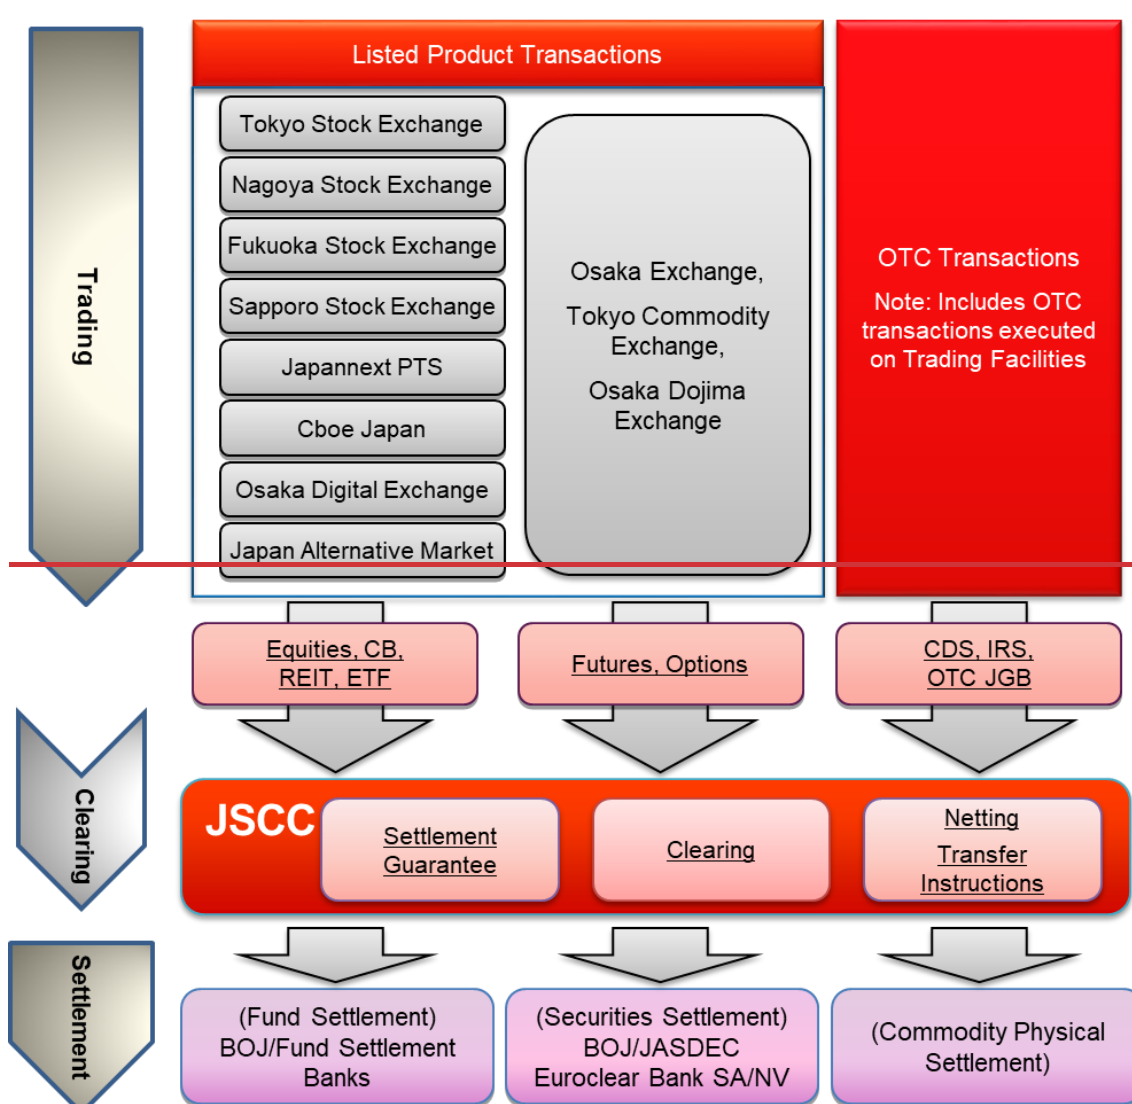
Trading

Listed Product Transactions

Tokyo Stock Exchange

Nagoya Stock Exchange

Fukuoka Stock Exchange

Sapporo Stock Exchange

Japannext PTS

Cboe Japan

Osaka Digital Exchange

Japan Alternative Market

Osaka Exchange,

Tokyo Commodity Exchange,

Osaka Dojima Exchange

OTC Transactions

Note: Includes OTC transactions executed on Trading Facilities

Equities, CB, REIT, ETF

Futures, Options

CDS, IRS, OTC JGB

Clearing

JSCC

Settlement Guarantee

Clearing

Netting

Transfer Instructions

Settlement

(Fund Settlement) BOJ/Fund Settlement Banks

(Securities Settlement) BOJ/JASDEC Euroclear Bank SA/NV

(Commodity Physical Settlement)